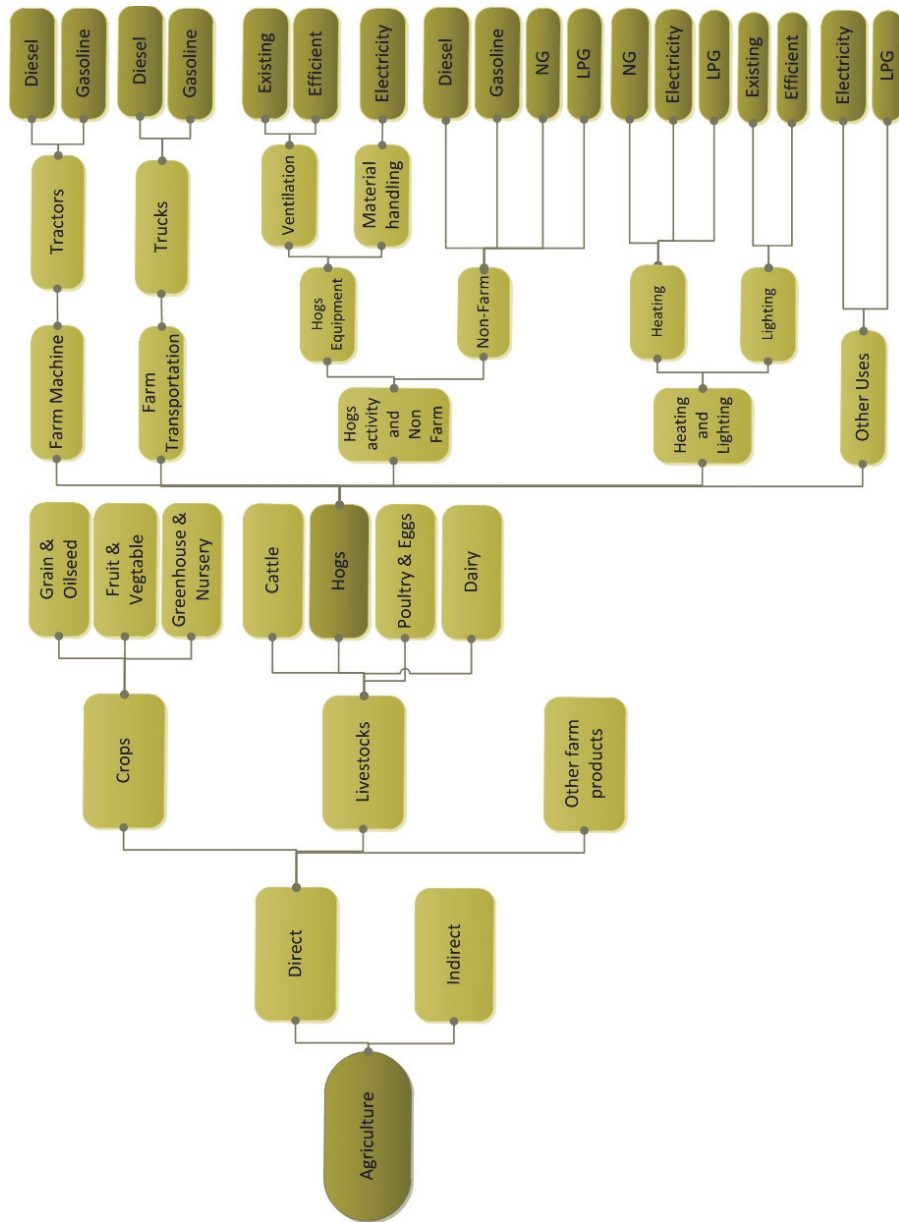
Agriculture

Direct

Indirect

Crops

Livestocks

Other farm products

Grain & Oilseed

Fruit & Vegetable

Greenhouse & Nursery

Cattle

Hogs

Poultry & Eggs

Dairy

Farm Machine

Farm Transportation

Hogs activity and Non Farm

Heating and Lighting

Other Uses

Tractors

Trucks

Hogs Equipment

Non-Farm

Heating

Lighting

Ventilation

Material handling

Diesel

Gasoline

Diesel

Gasoline

Existing

Efficient

Electricity

Diesel

Gasoline

NG

LPG

NG

Electricity

LPG

Existing

Efficient

Electricity

LPG